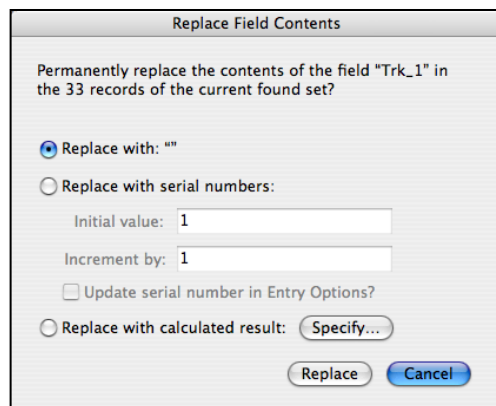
Replace Field Contents

Permanently replace the contents of the field "Trk_1" in the 33 records of the current found set?

Replace with: ""

Replace with serial numbers:

Initial value: 1

Increment by: 1

Update serial number in Entry Options?

Replace with calculated result: Specify...

Replace Cancel